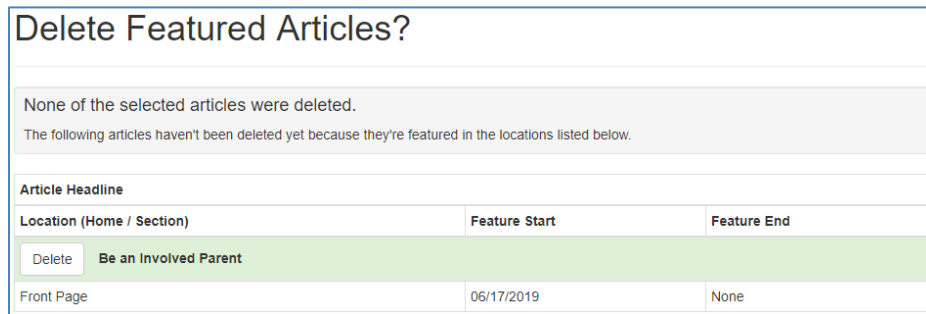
Delete Featured Articles?

None of the selected articles were deleted.

The following articles haven't been deleted yet because they're featured in the locations listed below.

| Article Headline | | |
|---|---|---|
| Location (Home / Section) | Feature Start | Feature End |
| Delete **Be an Involved Parent** | | |
| Front Page | 06/17/2019 | None |